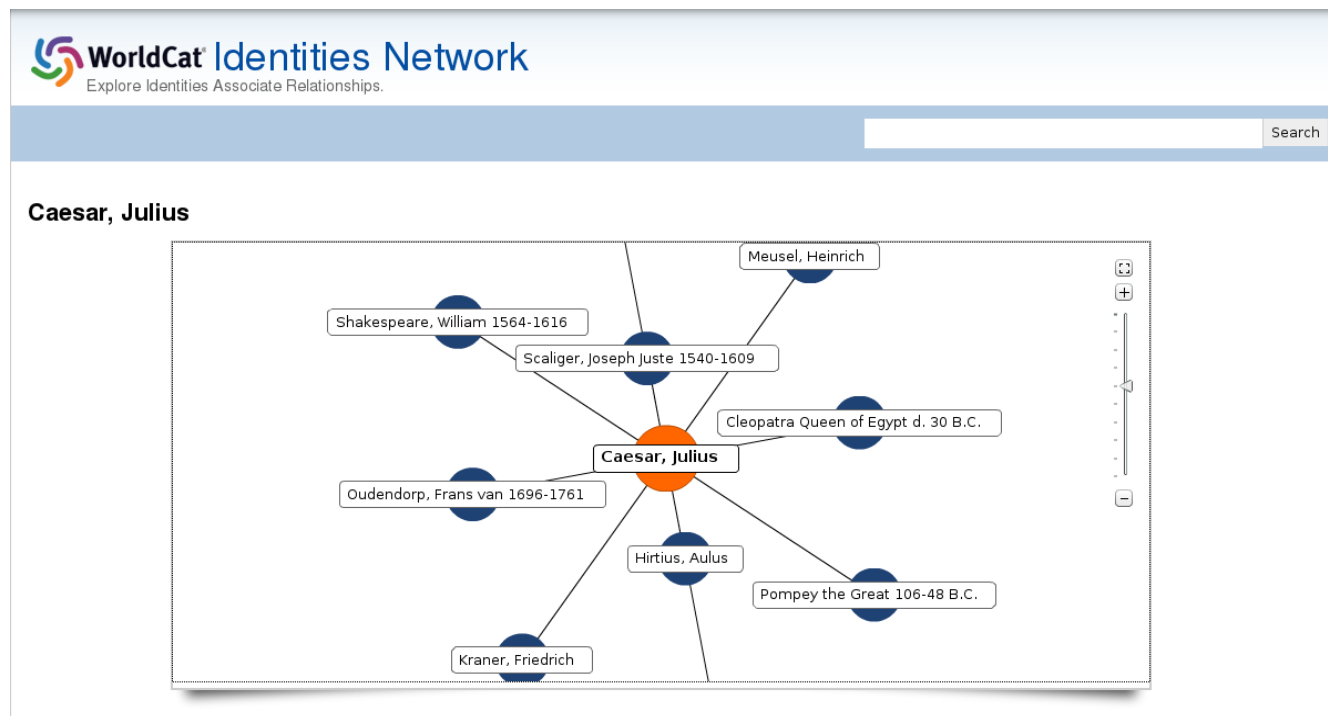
WorldCat® Identities Network
Explore Identities Associate Relationships.

Search

Caesar, Julius

Meusel, Heinrich
Shakespeare, William 1564-1616
Scaliger, Joseph Juste 1540-1609
Cleopatra Queen of Egypt d. 30 B.C.
Caesar, Julius
Oudendorp, Frans van 1696-1761
Hirtius, Aulus
Pompey the Great 106-48 B.C.
Kraner, Friedrich

+
–